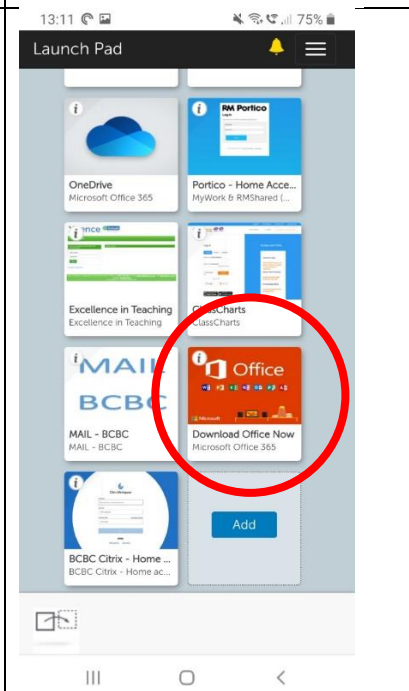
13:11 75%

Launch Pad

OneDrive
Microsoft Office 365

RM Portico
Portico - Home Acce...
MyWork & RMShared (...

Excellence in Teaching
Excellence in Teaching

ClassCharts
ClassCharts

MAIL
BCBC
MAIL - BCBC
MAIL - BCBC

Office
Download Office Now
Microsoft Office 365

BCBC Citrix - Home ...
BCBC Citrix - Home ac...

Add